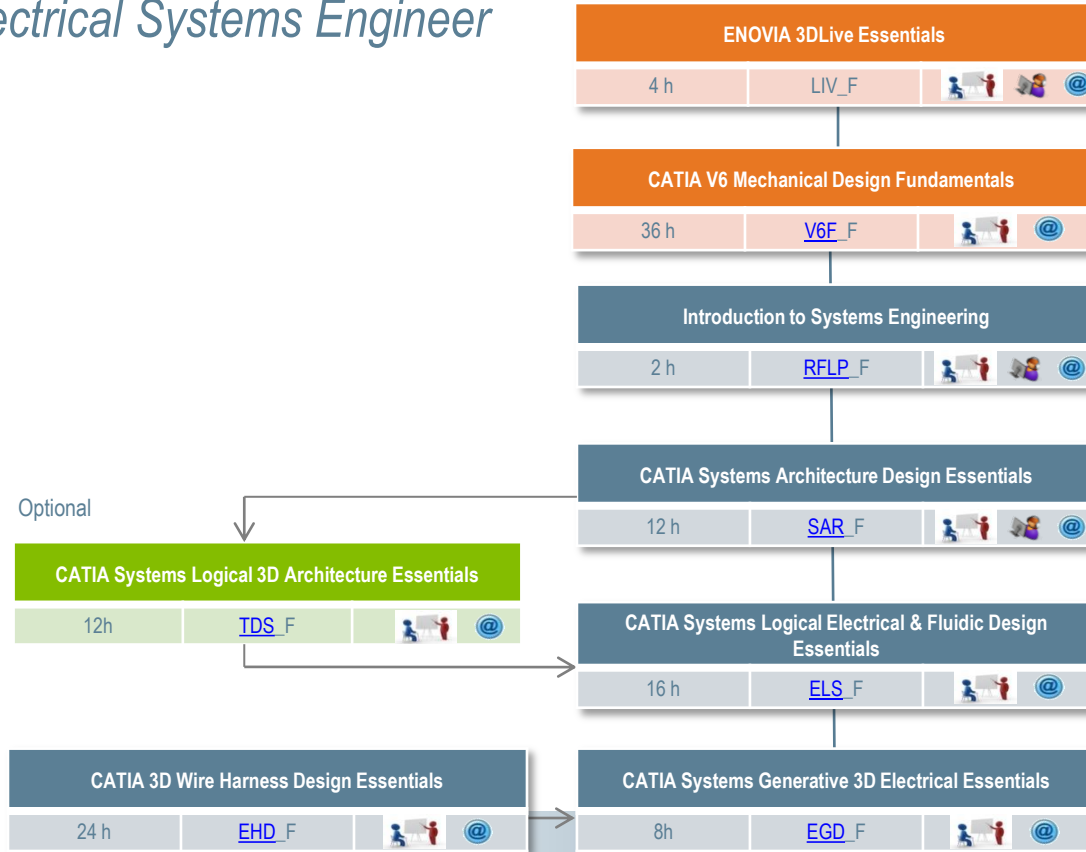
ectrical Systems Engineer

ENOVIA 3DLive Essentials

| 4 h | LIV_F | |

CATIA V6 Mechanical Design Fundamentals

| 36 h | V6F_F | |

Introduction to Systems Engineering

| 2 h | RFLP_F | |

CATIA Systems Architecture Design Essentials

| 12 h | SAR_F | |

Optional

CATIA Systems Logical 3D Architecture Essentials

| 12h | TDS_F | |

CATIA Systems Logical Electrical & Fluidic Design Essentials

| 16 h | ELS_F | |

CATIA 3D Wire Harness Design Essentials

| 24 h | EHD_F | |

CATIA Systems Generative 3D Electrical Essentials

| 8h | EGD_F | |